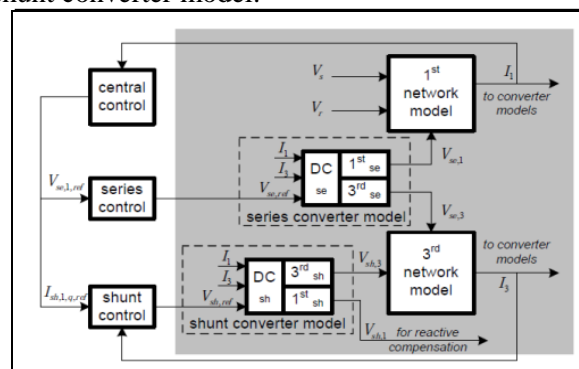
nant converter model.

central control

$V_s$

$V_r$

$1^{st}$ network model

$I_1$

to converter models

$I_1$

$I_3$

$V_{se,ref}$

DC se

$1^{st}$ se

$3^{rd}$ se

$V_{se,1}$

$V_{se,1,ref}$

series control

series converter model

$V_{se,3}$

$I_1$

$I_3$

$V_{sh,ref}$

DC sh

$3^{rd}$ sh

$1^{st}$ sh

$V_{sh,3}$

$3^{rd}$ network model

to converter models

$I_3$

$I_{sh,1,q,ref}$

shunt control

shunt converter model

$V_{sh,1}$ for reactive compensation